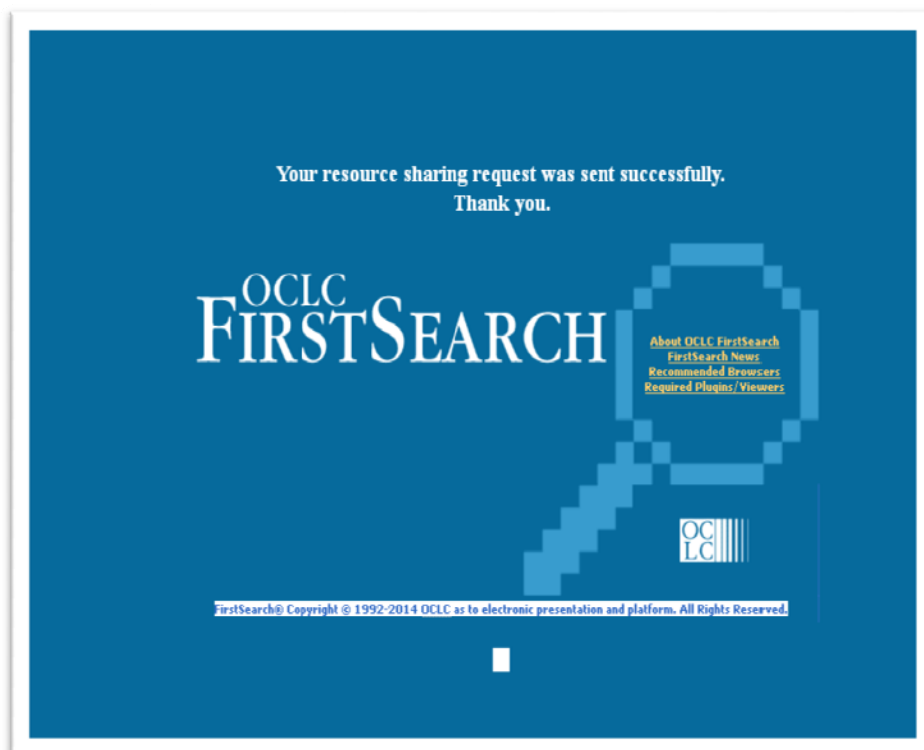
Your resource sharing request was sent successfully.
Thank you.

OCLC
FIRSTSEARCH

About OCLC FirstSearch
FirstSearch News
Recommended Browsers
Required Plugins/Viewers

OC
LC

FirstSearch® Copyright © 1992-2014 OCLC as to electronic presentation and platform. All Rights Reserved.